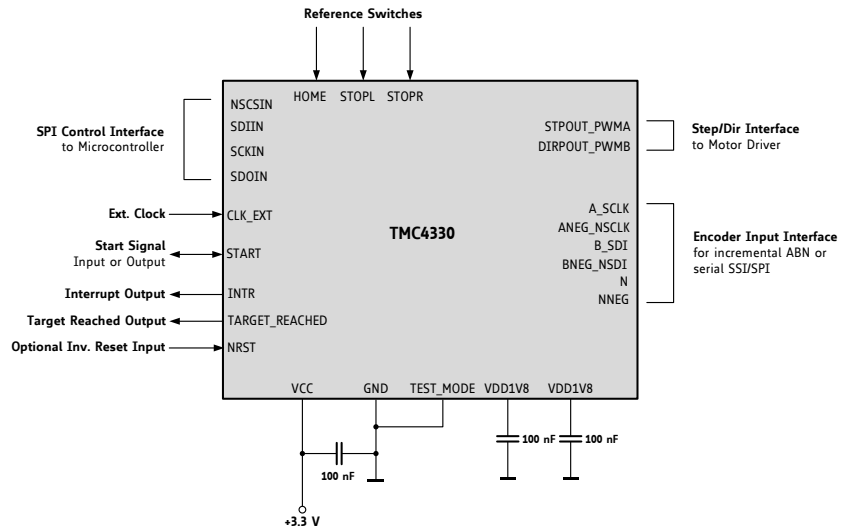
Reference Switches

HOME STOPL STOPR

SPI Control Interface
to Microcontroller

NSCSIN
SDIIN
SCKIN
SDOIN

Step/Dir Interface
to Motor Driver

STPOUT_PWMA
DIRPOUT_PWMB

Ext. Clock
CLK_EXT

TMC4330

A_SCLK
ANEG_NSCLK
B_SDI
BNEG_NSDI
N
NNEG

Encoder Input Interface
for incremental ABN or serial SSI/SPI

Start Signal
Input or Output
START

Interrupt Output
INTR

Target Reached Output
TARGET_REACHED

Optional Inv. Reset Input
NRST

VCC GND TEST_MODE VDD1V8 VDD1V8

100 nF
100 nF
100 nF

+3.3 V